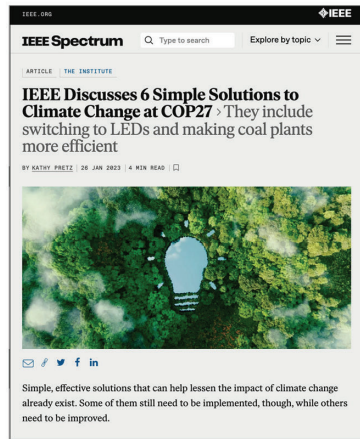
IEEE.ORG

IEEE

IEEE Spectrum

Type to search

Explore by topic

ARTICLE | THE INSTITUTE

IEEE Discusses 6 Simple Solutions to Climate Change at COP27 › They include switching to LEDs and making coal plants more efficient

BY KATHY PRETZ | 26 JAN 2023 | 4 MIN READ

Simple, effective solutions that can help lessen the impact of climate change already exist. Some of them still need to be implemented, though, while others need to be improved.